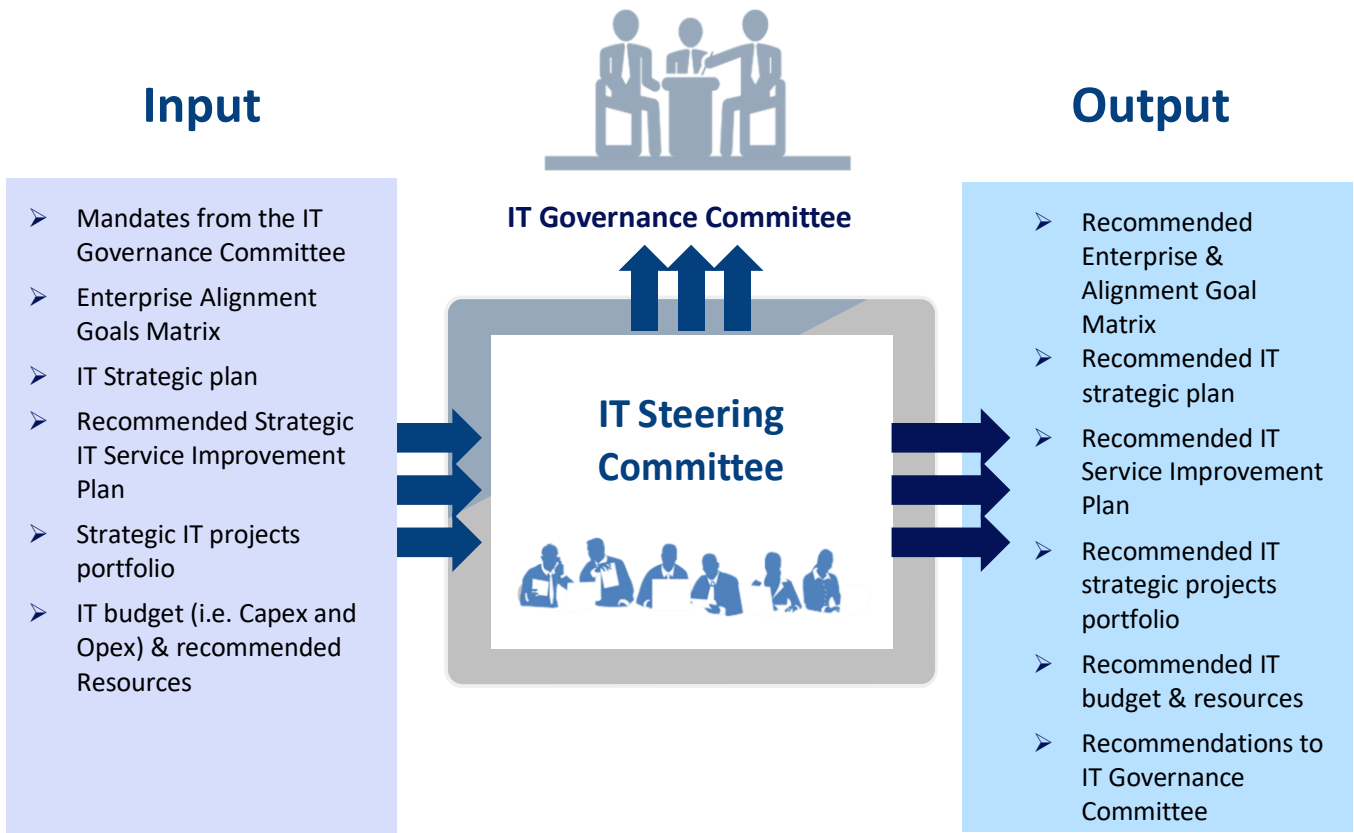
Input

➢ Mandates from the IT Governance Committee
➢ Enterprise Alignment Goals Matrix
➢ IT Strategic plan
➢ Recommended Strategic IT Service Improvement Plan
➢ Strategic IT projects portfolio
➢ IT budget (i.e. Capex and Opex) & recommended Resources

IT Governance Committee

IT Steering Committee

Output

➢ Recommended Enterprise & Alignment Goal Matrix
➢ Recommended IT strategic plan
➢ Recommended IT Service Improvement Plan
➢ Recommended IT strategic projects portfolio
➢ Recommended IT budget & resources
➢ Recommendations to IT Governance Committee